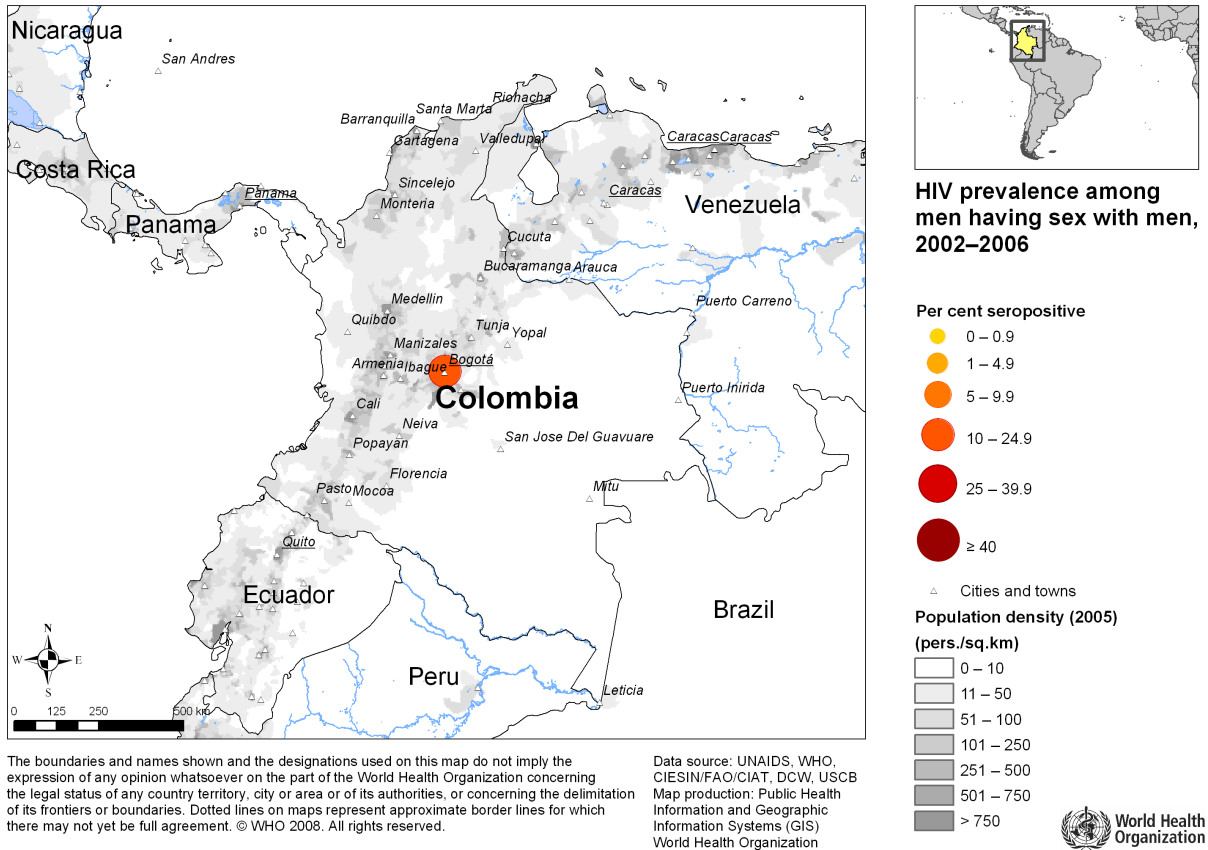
Nicaragua
San Andres
Riohacha
Santa Marta
Barranquilla
Cartagena
Valledupar
Caracas Caracas
Costa Rica
Sincelejo
Panama
Caracas
Panama
Monteria
Venezuela
Cucuta
Bucaramanga
Arauca
Puerto Carreno
Medellin
Quibdo
Tunja
Yopal
Manizales
Bogotá
Armenia
Ibague
Puerto Inirida
Colombia
Cali
Neiva
San Jose Del Guavuare
Popayan
Florencia
Pasto
Mocoa
Mitu
Quito
Ecuador
Brazil
Peru
Leticia
N
W E
S
0 125 250 500 km

HIV prevalence among men having sex with men, 2002–2006

Per cent seropositive
0 – 0.9
1 – 4.9
5 – 9.9
10 – 24.9
25 – 39.9
≥ 40
Cities and towns

Population density (2005)
(pers./sq.km)
0 – 10
11 – 50
51 – 100
101 – 250
251 – 500
501 – 750
> 750

The boundaries and names shown and the designations used on this map do not imply the expression of any opinion whatsoever on the part of the World Health Organization concerning the legal status of any country territory, city or area or of its authorities, or concerning the delimitation of its frontiers or boundaries. Dotted lines on maps represent approximate border lines for which there may not yet be full agreement. © WHO 2008. All rights reserved.

Data source: UNAIDS, WHO, CIESIN/FAO/CIAT, DCW, USCB
Map production: Public Health Information and Geographic Information Systems (GIS)
World Health Organization

World Health Organization